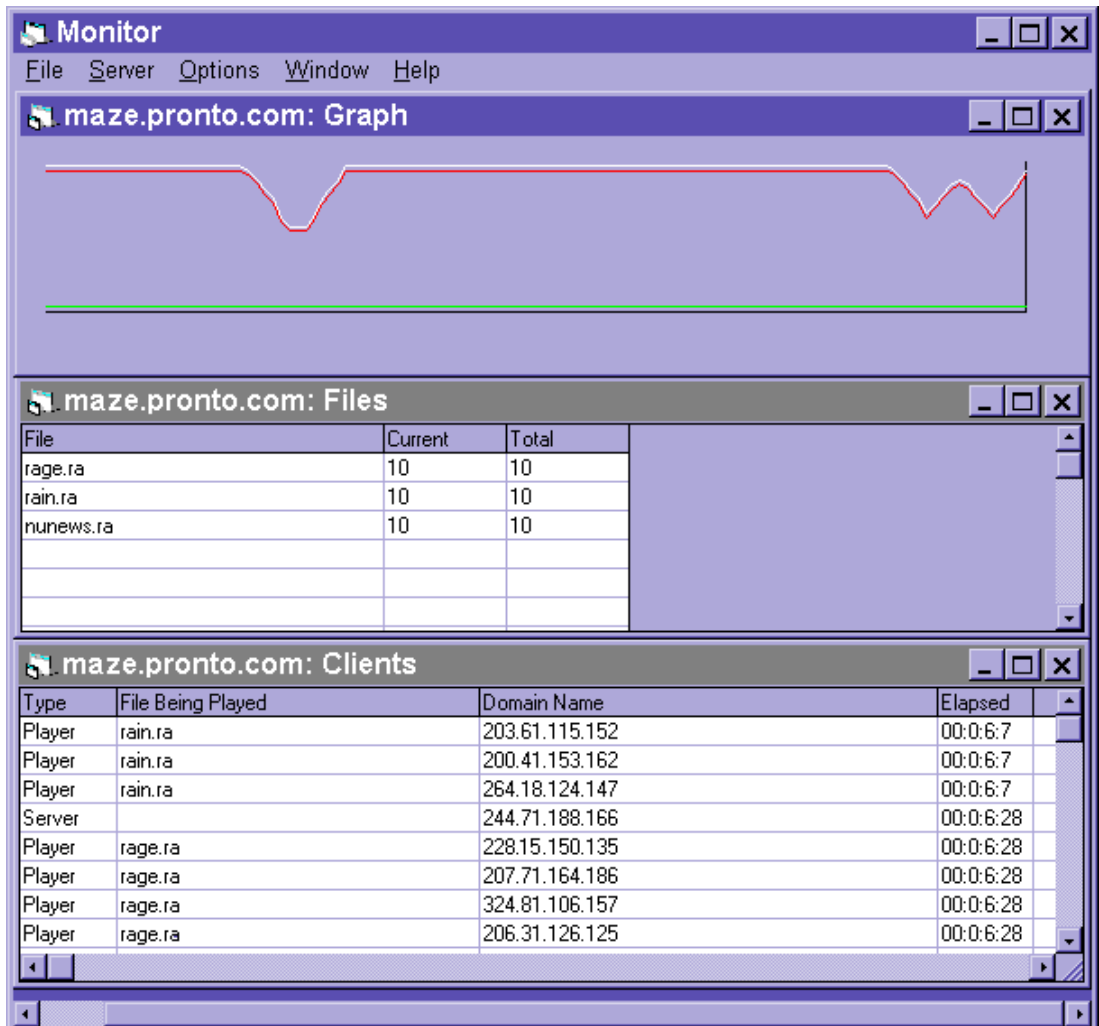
Monitor

File Server Options Window Help

maze.pronto.com: Graph

maze.pronto.com: Files

| File | Current | Total |
|---|---|---|
| rage.ra | 10 | 10 |
| rain.ra | 10 | 10 |
| nunews.ra | 10 | 10 |

maze.pronto.com: Clients

| Type | File Being Played | Domain Name | Elapsed |
|---|---|---|---|
| Player | rain.ra | 203.61.115.152 | 00:0:6:7 |
| Player | rain.ra | 200.41.153.162 | 00:0:6:7 |
| Player | rain.ra | 264.18.124.147 | 00:0:6:7 |
| Server | | 244.71.188.166 | 00:0:6:28 |
| Player | rage.ra | 228.15.150.135 | 00:0:6:28 |
| Player | rage.ra | 207.71.164.186 | 00:0:6:28 |
| Player | rage.ra | 324.81.106.157 | 00:0:6:28 |
| Player | rage.ra | 206.31.126.125 | 00:0:6:28 |